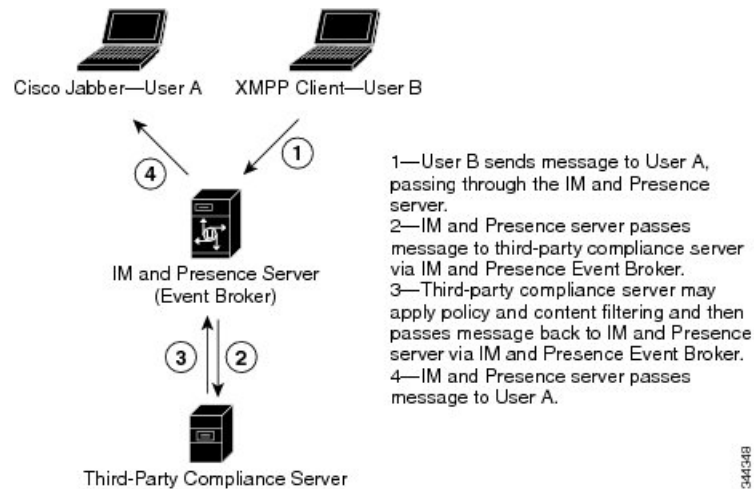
Cisco Jabber—User A

XMPP Client—User B

4

1

IM and Presence Server (Event Broker)

3

2

Third-Party Compliance Server

1—User B sends message to User A, passing through the IM and Presence server.
2—IM and Presence server passes message to third-party compliance server via IM and Presence Event Broker.
3—Third-party compliance server may apply policy and content filtering and then passes message back to IM and Presence server via IM and Presence Event Broker.
4—IM and Presence server passes message to User A.

344348